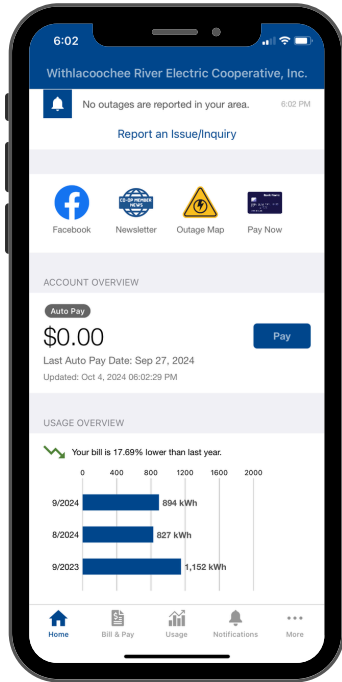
6:02

Withlacoochee River Electric Cooperative, Inc.

No outages are reported in your area. 6:02 PM

Report an Issue/Inquiry

Facebook Newsletter Outage Map Pay Now

CO-OP MEMBER NEWS

ACCOUNT OVERVIEW

Auto Pay

$0.00

Pay

Last Auto Pay Date: Sep 27, 2024

Updated: Oct 4, 2024 06:02:29 PM

USAGE OVERVIEW

Your bill is 17.69% lower than last year.

0 400 800 1200 1600 2000

9/2024 894 kWh

8/2024 827 kWh

9/2023 1,152 kWh

Home Bill & Pay Usage Notifications More